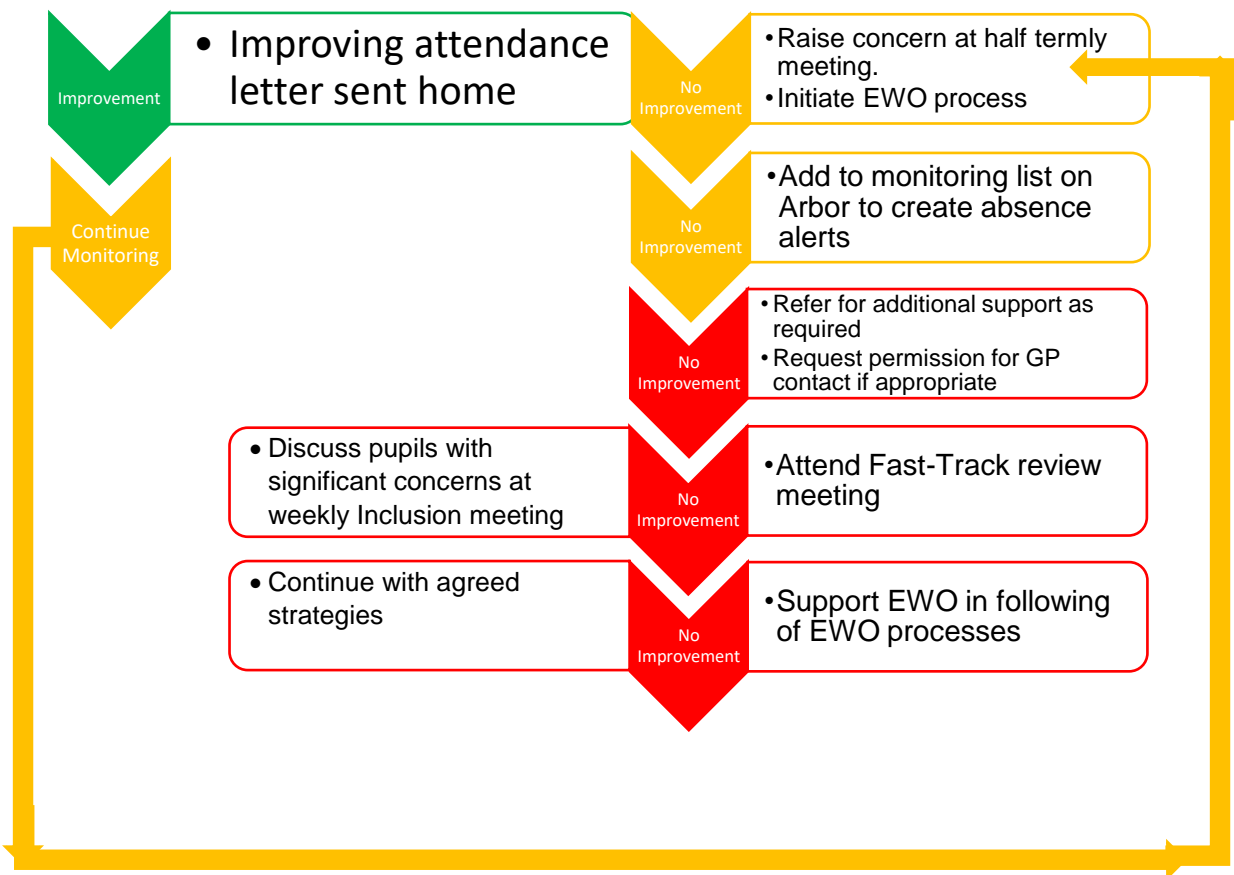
Improvement

• Improving attendance letter sent home

No Improvement

• Raise concern at half termly meeting.
• Initiate EWO process

Continue Monitoring

No Improvement

• Add to monitoring list on Arbor to create absence alerts

No Improvement

• Refer for additional support as required
• Request permission for GP contact if appropriate

• Discuss pupils with significant concerns at weekly Inclusion meeting

No Improvement

• Attend Fast-Track review meeting

• Continue with agreed strategies

No Improvement

• Support EWO in following of EWO processes